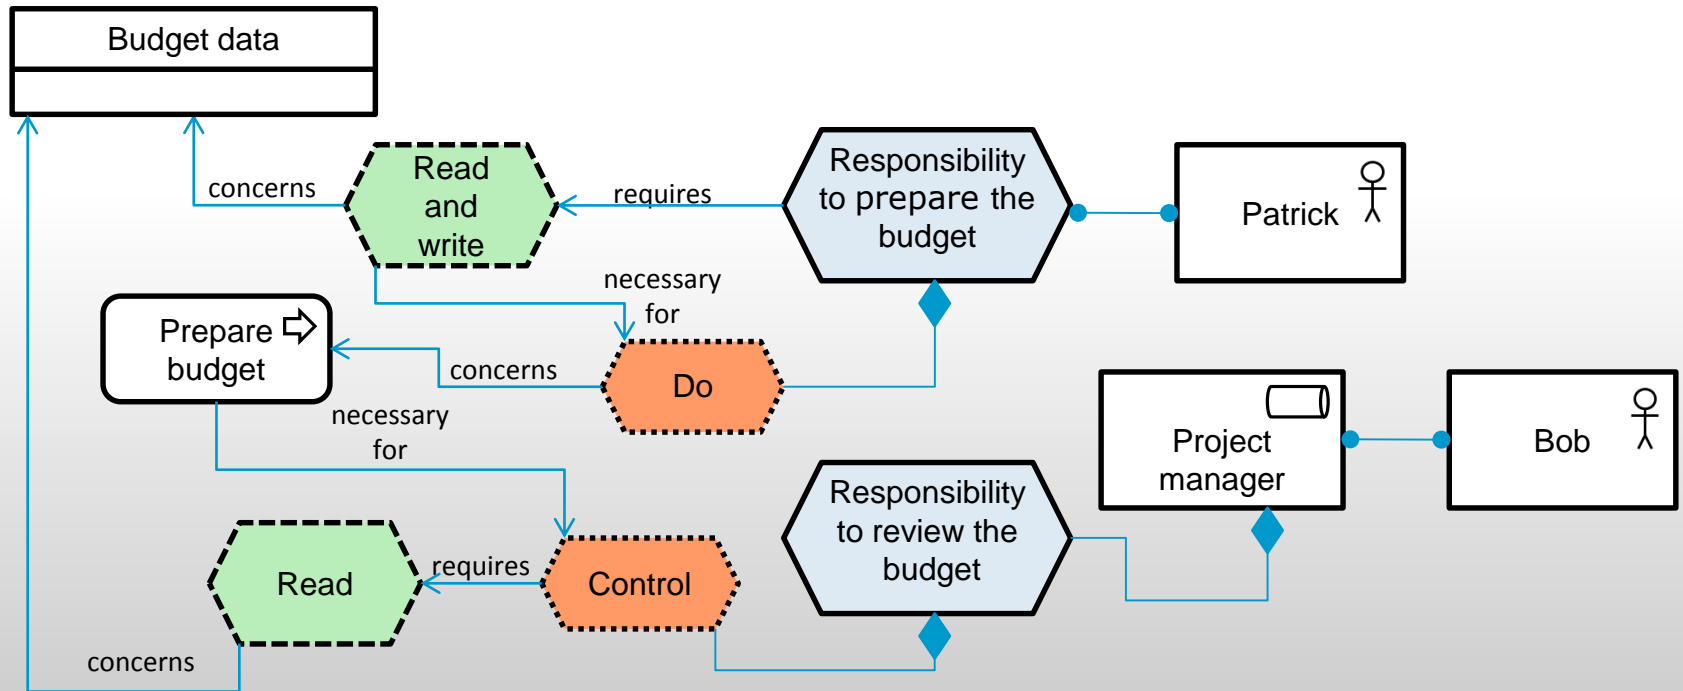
Budget data

concerns

Read and write

requires

Responsibility to prepare the budget

Patrick

necessary for

Prepare budget

concerns

Do

necessary for

Project manager

Bob

Responsibility to review the budget

Read

requires

Control

concerns